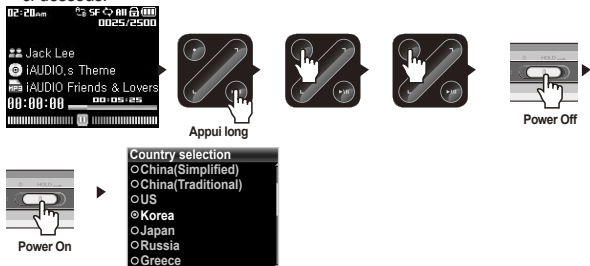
02:20am SF All
0025/2500
Jack Lee
iAUDIO,s Theme
iAUDIO Friends & Lovers
00:00:00 00:05:25

Appui long

HOLD

Power Off

HOLD

Power On

Country selection
China(Simplified)
China(Traditional)
US
Korea
Japan
Russia
Greece